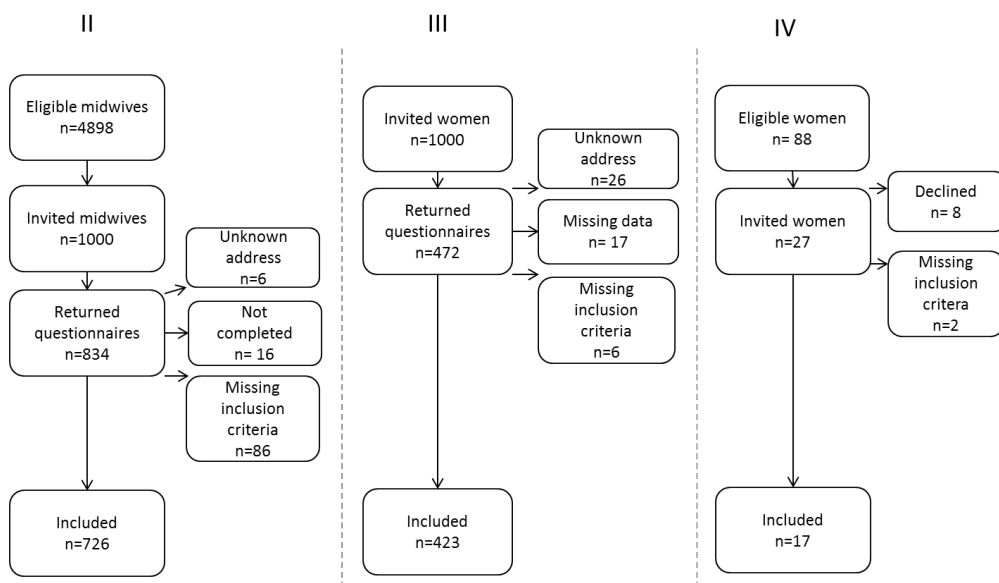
II

Eligible midwives n=4898

Invited midwives n=1000

Unknown address n=6

Returned questionnaires n=834

Not completed n= 16

Missing inclusion criteria n=86

Included n=726

III

Invited women n=1000

Unknown address n=26

Returned questionnaires n=472

Missing data n= 17

Missing inclusion criteria n=6

Included n=423

IV

Eligible women n= 88

Declined n= 8

Invited women n=27

Missing inclusion critera n=2

Included n=17